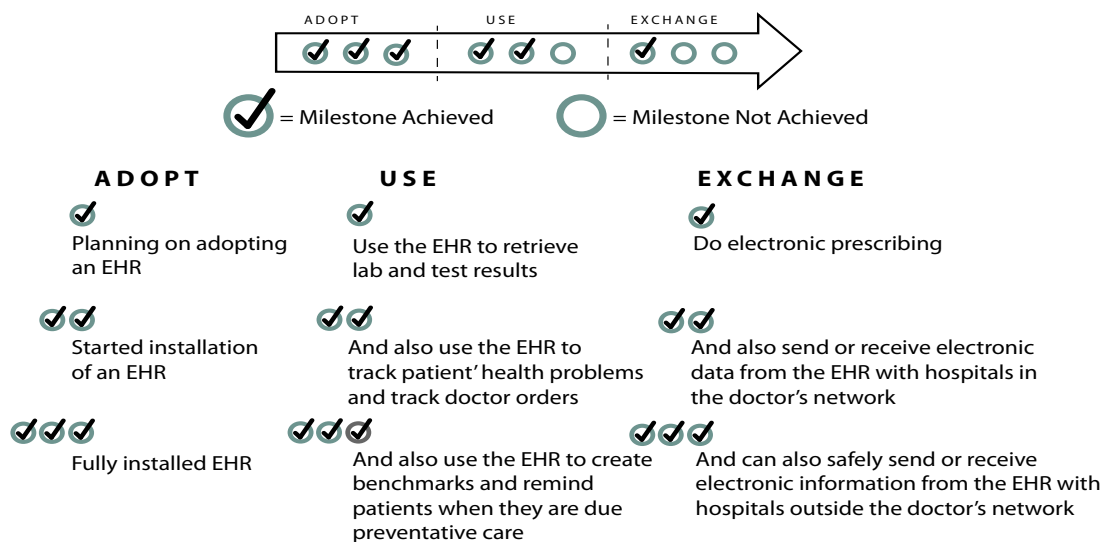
ADOPT | USE | EXCHANGE

= Milestone Achieved = Milestone Not Achieved

ADOPT

Planning on adopting an EHR

Started installation of an EHR

Fully installed EHR

USE

Use the EHR to retrieve lab and test results

And also use the EHR to track patient' health problems and track doctor orders

And also use the EHR to create benchmarks and remind patients when they are due preventative care

EXCHANGE

Do electronic prescribing

And also send or receive electronic data from the EHR with hospitals in the doctor's network

And can also safely send or receive electronic information from the EHR with hospitals outside the doctor's network